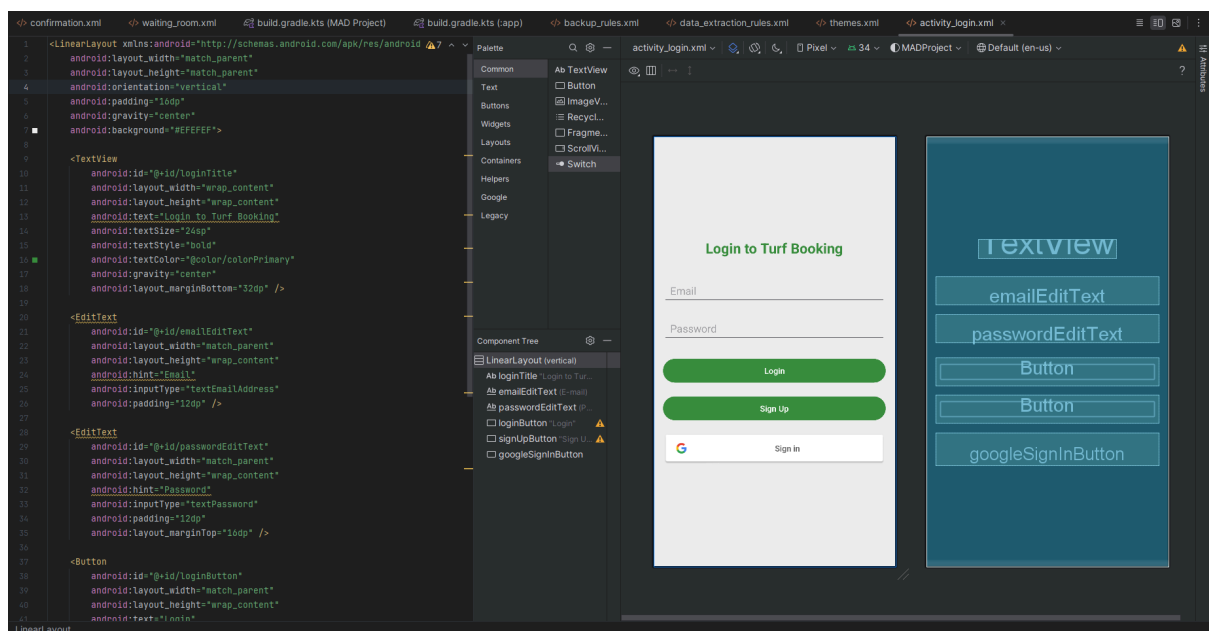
</> confirmation.xml   </> waiting_room.xml   build.gradle.kts (MAD Project)   build.gradle.kts (:app)   </> backup_rules.xml   </> data_extraction_rules.xml   </> themes.xml   </> activity_login.xml ×

1 <LinearLayout xmlns:android="http://schemas.android.com/apk/res/android ⚠7
2 android:layout_width="match_parent"
3 android:layout_height="match_parent"
4 android:orientation="vertical"
5 android:padding="16dp"
6 android:gravity="center"
7 android:background="#EFEFEF">
8
9 <TextView
10 android:id="@+id/loginTitle"
11 android:layout_width="wrap_content"
12 android:layout_height="wrap_content"
13 android:text="Login to Turf Booking"
14 android:textSize="24sp"
15 android:textStyle="bold"
16 android:textColor="@color/colorPrimary"
17 android:gravity="center"
18 android:layout_marginBottom="32dp" />
19
20 <EditText
21 android:id="@+id/emailEditText"
22 android:layout_width="match_parent"
23 android:layout_height="wrap_content"
24 android:hint="Email"
25 android:inputType="textEmailAddress"
26 android:padding="12dp" />
27
28 <EditText
29 android:id="@+id/passwordEditText"
30 android:layout_width="match_parent"
31 android:layout_height="wrap_content"
32 android:hint="Password"
33 android:inputType="textPassword"
34 android:padding="12dp"
35 android:layout_marginTop="16dp" />
36
37 <Button
38 android:id="@+id/loginButton"
39 android:layout_width="match_parent"
40 android:layout_height="wrap_content"
41 android:text="Login"

LinearLayout

Palette
Common
Text
Buttons
Widgets
Layouts
Containers
Helpers
Google
Legacy
Ab TextView
Button
ImageV...
Recycl...
Fragme...
ScrollVi...
Switch

Component Tree
LinearLayout (vertical)
Ab loginTitle "Login to Tur..."
Ab emailEditText (E-mail)
Ab passwordEditText (P...
loginButton "Login"
signUpButton "Sign U...
googleSignInButton

activity_login.xml   Pixel   34   MADProject   Default (en-us)

Login to Turf Booking
Email
Password
Login
Sign Up
Sign in

TextView
emailEditText
passwordEditText
Button
Button
googleSignInButton

Attributes